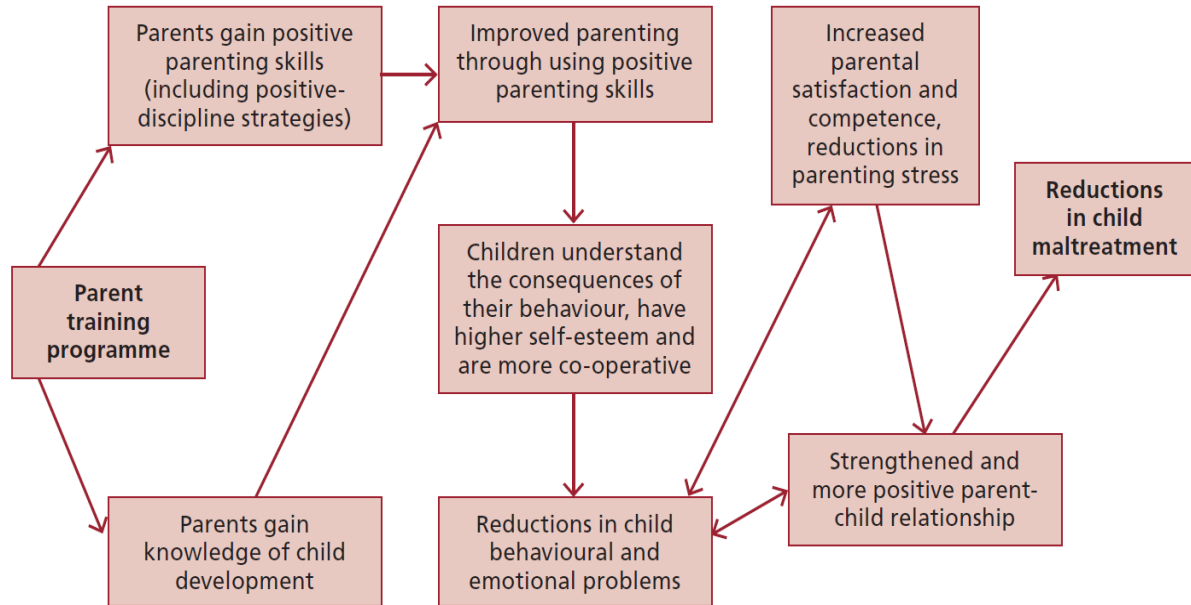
Parents gain positive parenting skills (including positive-discipline strategies)

Improved parenting through using positive parenting skills

Increased parental satisfaction and competence, reductions in parenting stress

Reductions in child maltreatment

Parent training programme

Children understand the consequences of their behaviour, have higher self-esteem and are more co-operative

Strengthened and more positive parent-child relationship

Parents gain knowledge of child development

Reductions in child behavioural and emotional problems